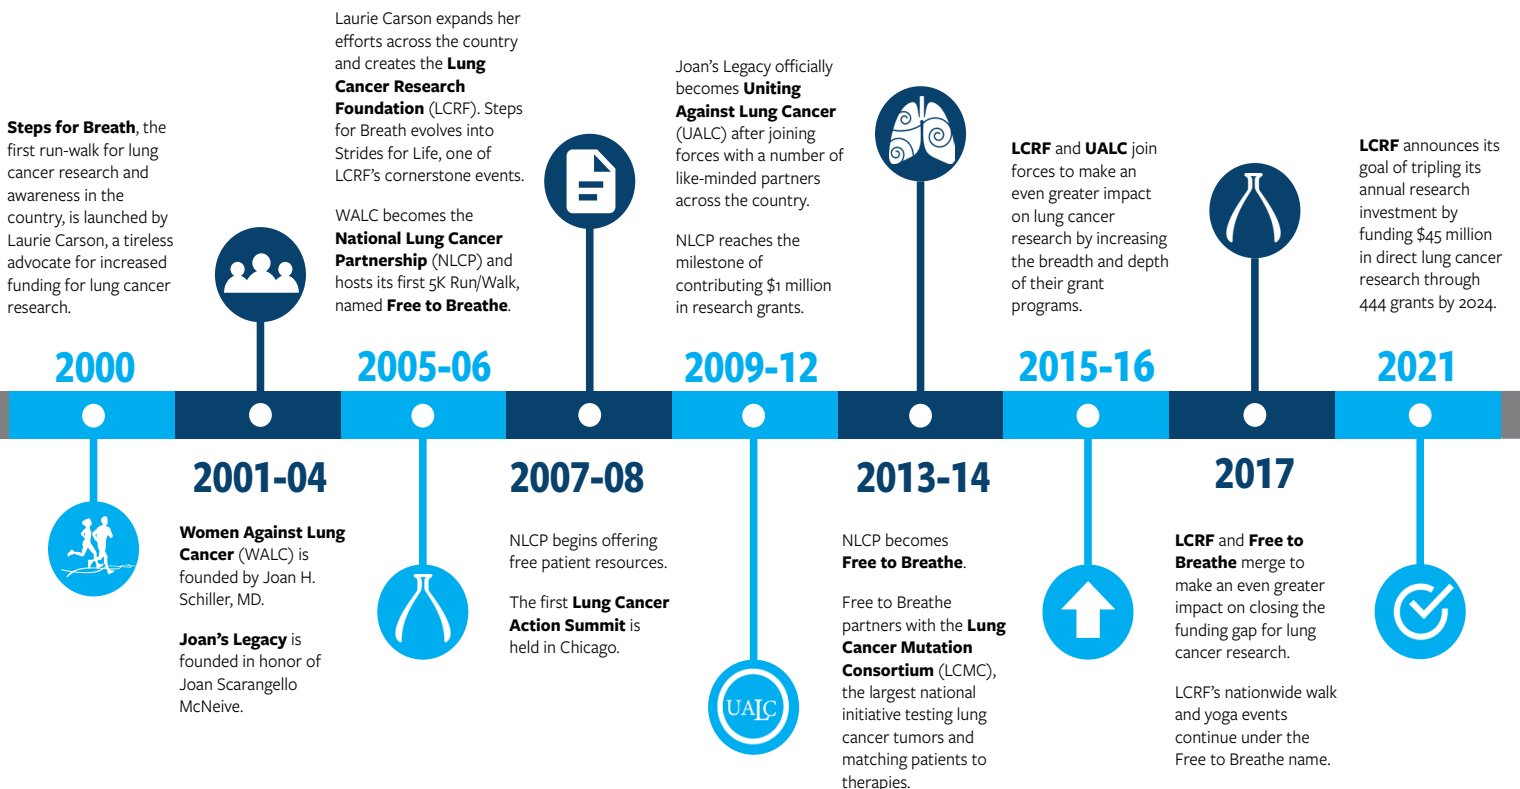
Steps for Breath, the first run-walk for lung cancer research and awareness in the country, is launched by Laurie Carson, a tireless advocate for increased funding for lung cancer research.

2000

2001-04

Women Against Lung Cancer (WALC) is founded by Joan H. Schiller, MD.

Joan's Legacy is founded in honor of Joan Scarangello McNeive.

Laurie Carson expands her efforts across the country and creates the Lung Cancer Research Foundation (LCRF). Steps for Breath evolves into Strides for Life, one of LCRF's cornerstone events.

WALC becomes the National Lung Cancer Partnership (NLCP) and hosts its first 5K Run/Walk, named Free to Breathe.

2005-06

2007-08

NLCP begins offering free patient resources.

The first Lung Cancer Action Summit is held in Chicago.

Joan's Legacy officially becomes Uniting Against Lung Cancer (UALC) after joining forces with a number of like-minded partners across the country.

NLCP reaches the milestone of contributing $1 million in research grants.

2009-12

UALC

2013-14

NLCP becomes Free to Breathe.

Free to Breathe partners with the Lung Cancer Mutation Consortium (LCMC), the largest national initiative testing lung cancer tumors and matching patients to therapies.

LCRF and UALC join forces to make an even greater impact on lung cancer research by increasing the breadth and depth of their grant programs.

2015-16

2017

LCRF and Free to Breathe merge to make an even greater impact on closing the funding gap for lung cancer research.

LCRF's nationwide walk and yoga events continue under the Free to Breathe name.

LCRF announces its goal of tripling its annual research investment by funding $45 million in direct lung cancer research through 444 grants by 2024.

2021